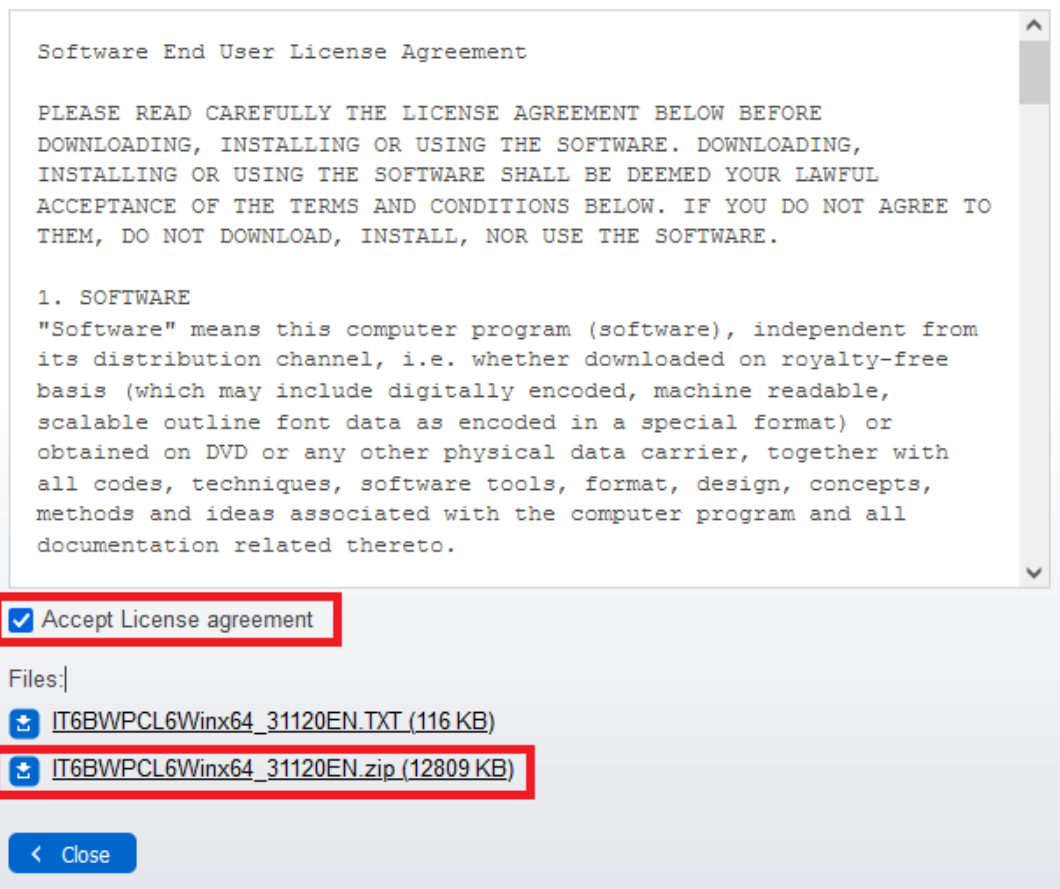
Software End User License Agreement

PLEASE READ CAREFULLY THE LICENSE AGREEMENT BELOW BEFORE DOWNLOADING, INSTALLING OR USING THE SOFTWARE. DOWNLOADING, INSTALLING OR USING THE SOFTWARE SHALL BE DEEMED YOUR LAWFUL ACCEPTANCE OF THE TERMS AND CONDITIONS BELOW. IF YOU DO NOT AGREE TO THEM, DO NOT DOWNLOAD, INSTALL, NOR USE THE SOFTWARE.

1. SOFTWARE
"Software" means this computer program (software), independent from its distribution channel, i.e. whether downloaded on royalty-free basis (which may include digitally encoded, machine readable, scalable outline font data as encoded in a special format) or obtained on DVD or any other physical data carrier, together with all codes, techniques, software tools, format, design, concepts, methods and ideas associated with the computer program and all documentation related thereto.

Accept License agreement

Files:

IT6BWPCL6Winx64_31120EN.TXT (116 KB)

IT6BWPCL6Winx64_31120EN.zip (12809 KB)

Close